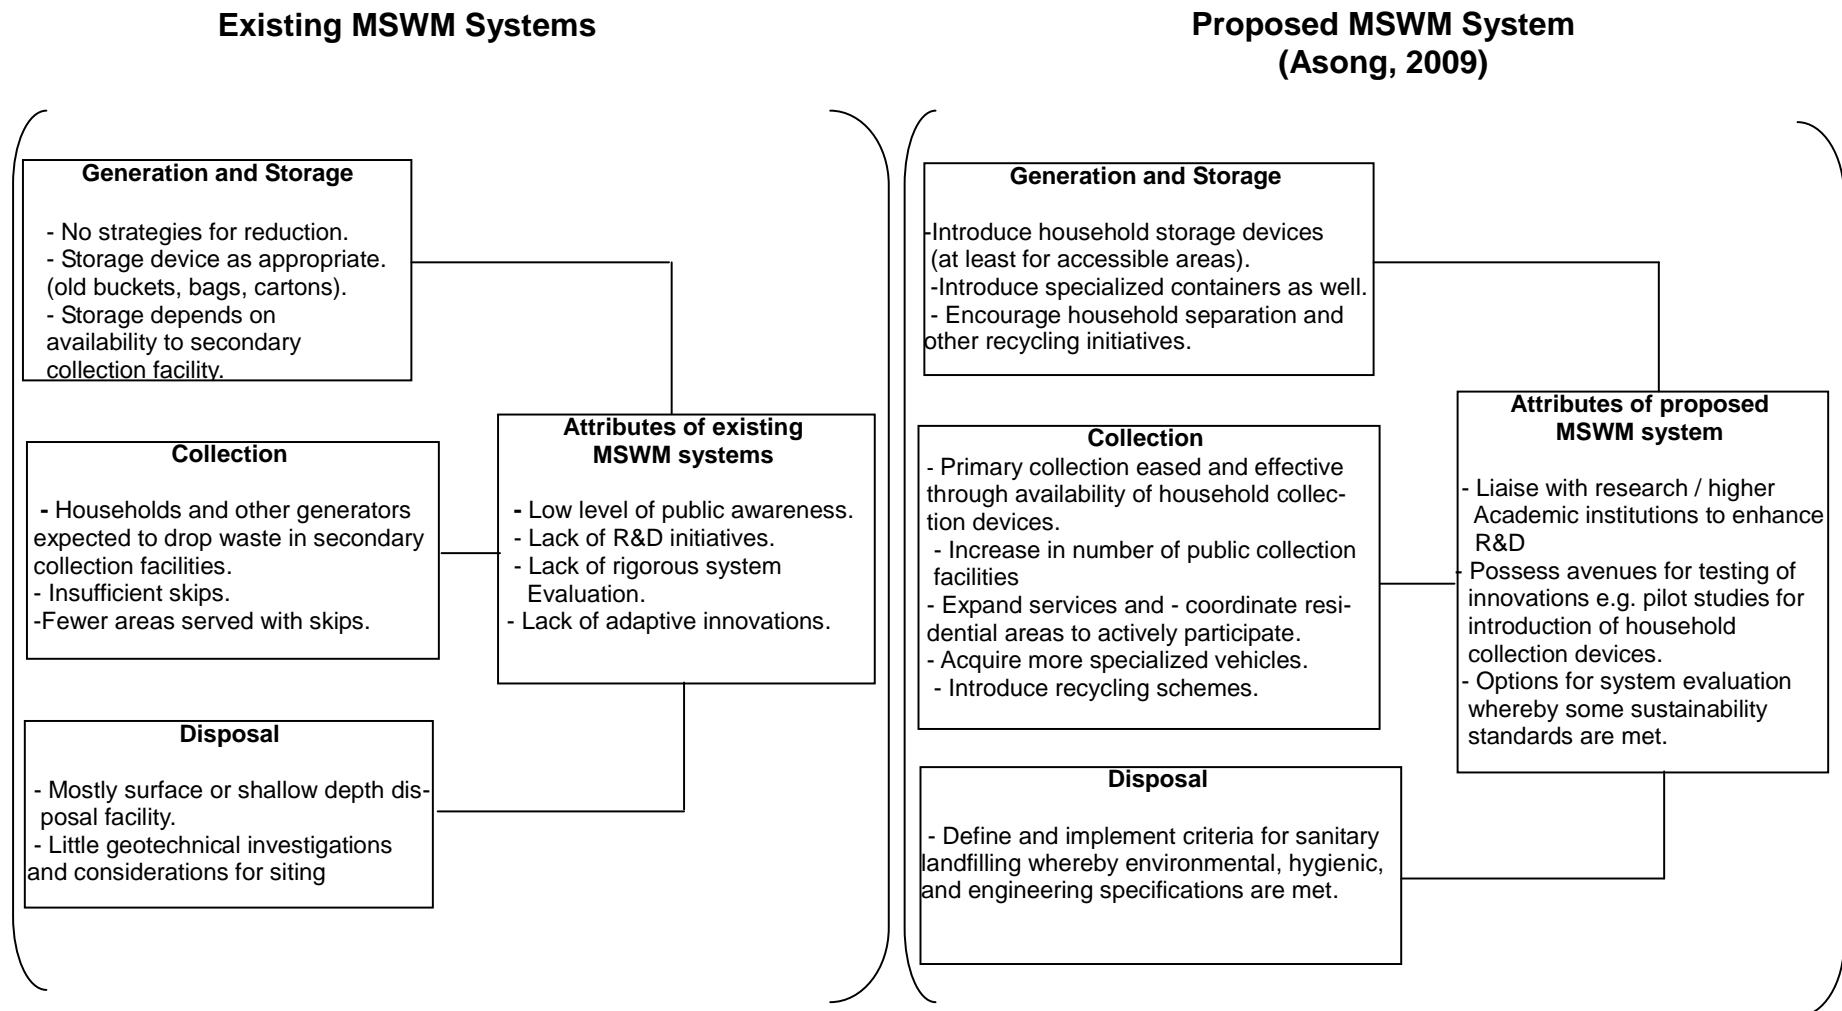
Existing MSWM Systems

Proposed MSWM System (Asong, 2009)

Generation and Storage

- No strategies for reduction.
- Storage device as appropriate. (old buckets, bags, cartons).
- Storage depends on availability to secondary collection facility.

Collection

- Households and other generators expected to drop waste in secondary collection facilities.
- Insufficient skips.
-Fewer areas served with skips.

Disposal

- Mostly surface or shallow depth disposal facility.
- Little geotechnical investigations and considerations for siting

Attributes of existing MSWM systems

- Low level of public awareness.
- Lack of R&D initiatives.
- Lack of rigorous system Evaluation.
- Lack of adaptive innovations.

Generation and Storage

-Introduce household storage devices (at least for accessible areas).
-Introduce specialized containers as well.
- Encourage household separation and other recycling initiatives.

Collection

- Primary collection eased and effective through availability of household collection devices.
- Increase in number of public collection facilities
- Expand services and - coordinate residential areas to actively participate.
- Acquire more specialized vehicles.
- Introduce recycling schemes.

Disposal

- Define and implement criteria for sanitary landfilling whereby environmental, hygienic, and engineering specifications are met.

Attributes of proposed MSWM system

- Liaise with research / higher Academic institutions to enhance R&D
- Possess avenues for testing of innovations e.g. pilot studies for introduction of household collection devices.
- Options for system evaluation whereby some sustainability standards are met.